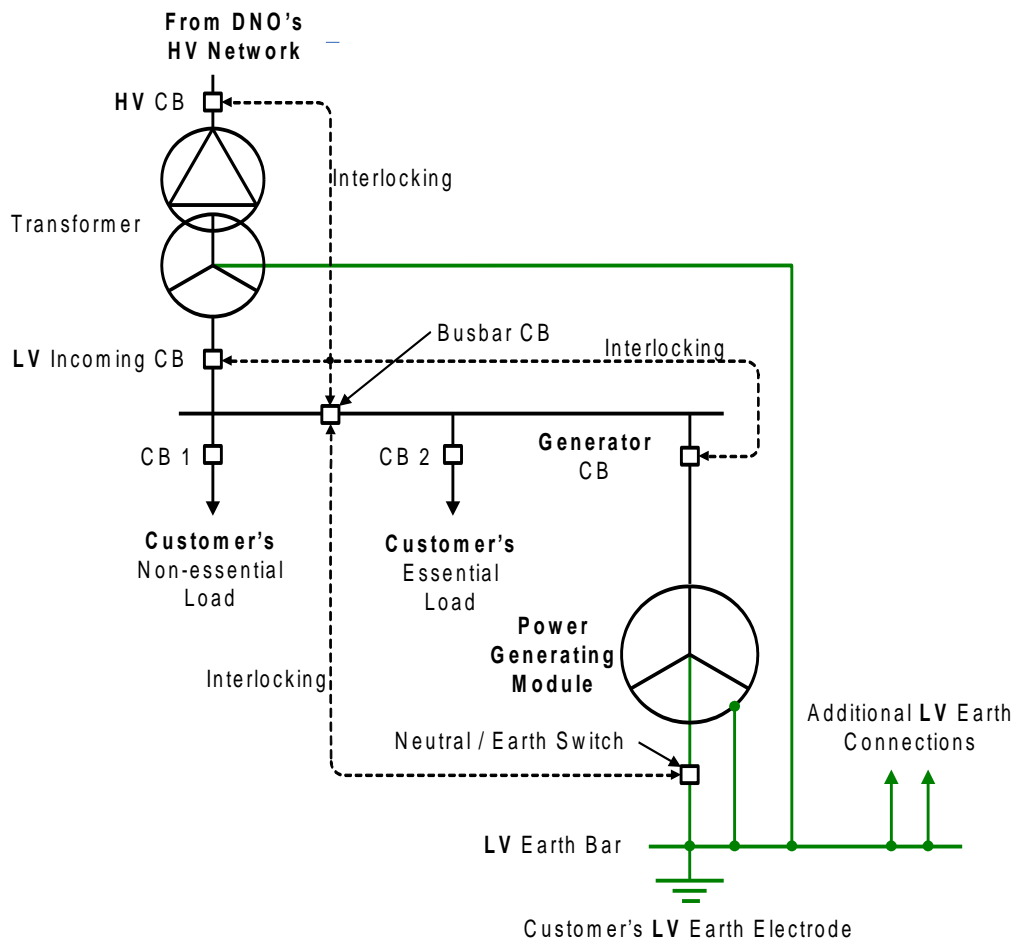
From DNO's HV Network

HV CB

Interlocking

Transformer

Busbar CB

LV Incoming CB

Interlocking

CB 1

CB 2

Generator CB

Customer's Non-essential Load

Customer's Essential Load

Power Generating Module

Interlocking

Additional LV Earth Connections

Neutral / Earth Switch

LV Earth Bar

Customer's LV Earth Electrode